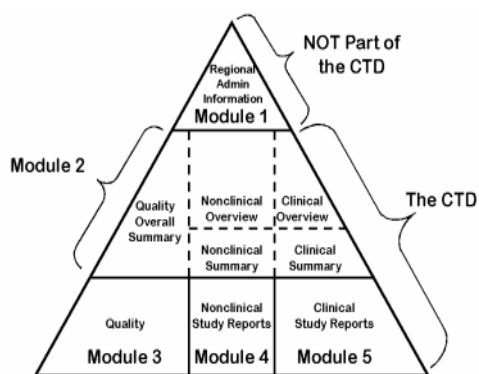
Regional Admin Information
Module 1

NOT Part of the CTD

Module 2

Quality Overall Summary

Nonclinical Overview

Clinical Overview

Nonclinical Summary

Clinical Summary

The CTD

Quality
Module 3

Nonclinical Study Reports
Module 4

Clinical Study Reports
Module 5